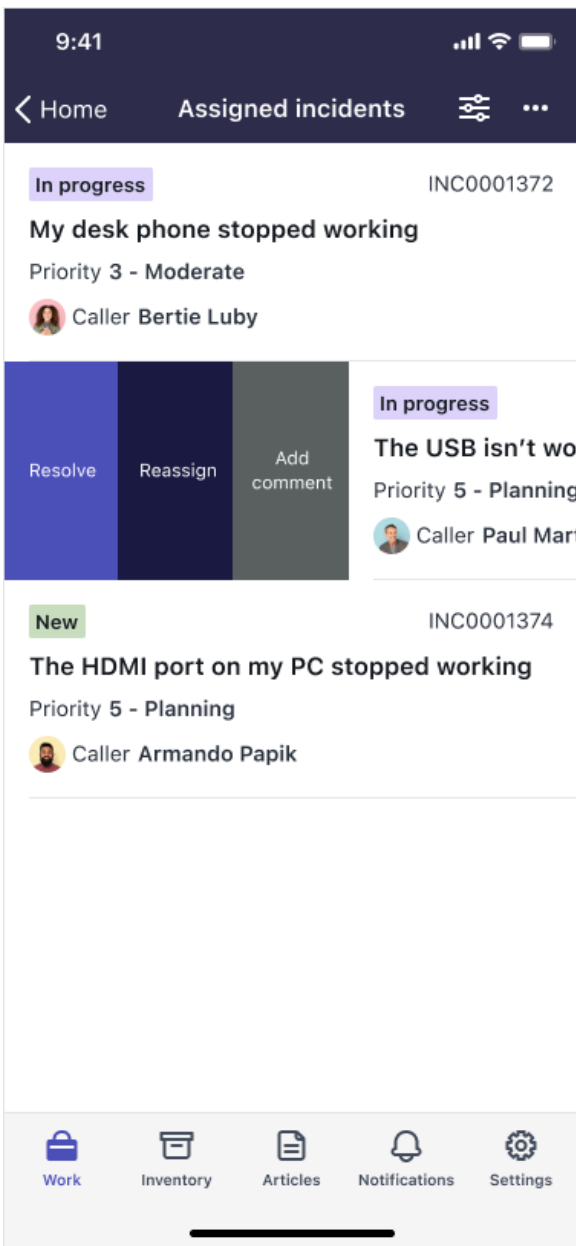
9:41

Home

Assigned incidents

In progress

INC0001372

My desk phone stopped working

Priority 3 - Moderate

Caller Bertie Luby

Resolve

Reassign

Add comment

In progress

The USB isn't wo

Priority 5 - Planning

Caller Paul Mart

New

INC0001374

The HDMI port on my PC stopped working

Priority 5 - Planning

Caller Armando Papik

Work

Inventory

Articles

Notifications

Settings